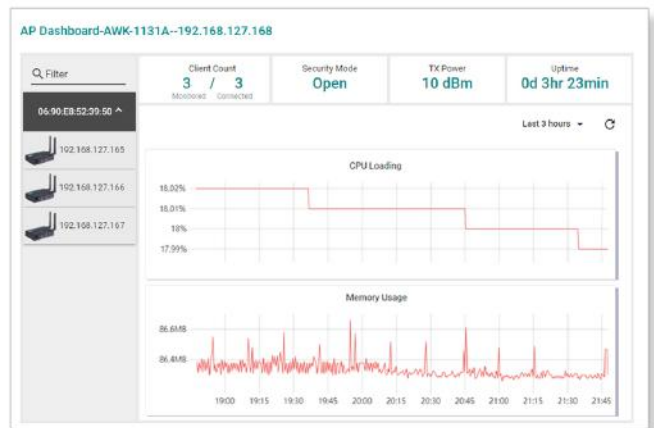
AP Dashboard-AWK-1131A--192.168.127.168

Filter

06:90:E8:52:39:50

192.168.127.165

192.168.127.166

192.168.127.167

Client Count
3 / 3
Monitored Connected

Security Mode
Open

TX Power
10 dBm

Uptime
0d 3hr 23min

Last 3 hours

CPU Loading

18.02%
18.01%
18%
17.99%

Memory Usage

86.6MB
86.4MB

19:00 19:15 19:30 19:45 20:00 20:15 20:30 20:45 21:00 21:15 21:30 21:45